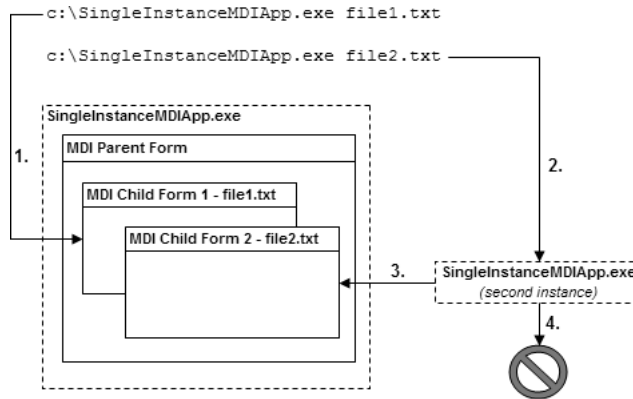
c:\SingleInstanceMDIApp.exe file1.txt

c:\SingleInstanceMDIApp.exe file2.txt

SingleInstanceMDIApp.exe

1.

MDI Parent Form

MDI Child Form 1 - file1.txt

MDI Child Form 2 - file2.txt

2.

3.

SingleInstanceMDIApp.exe
(second instance)

4.